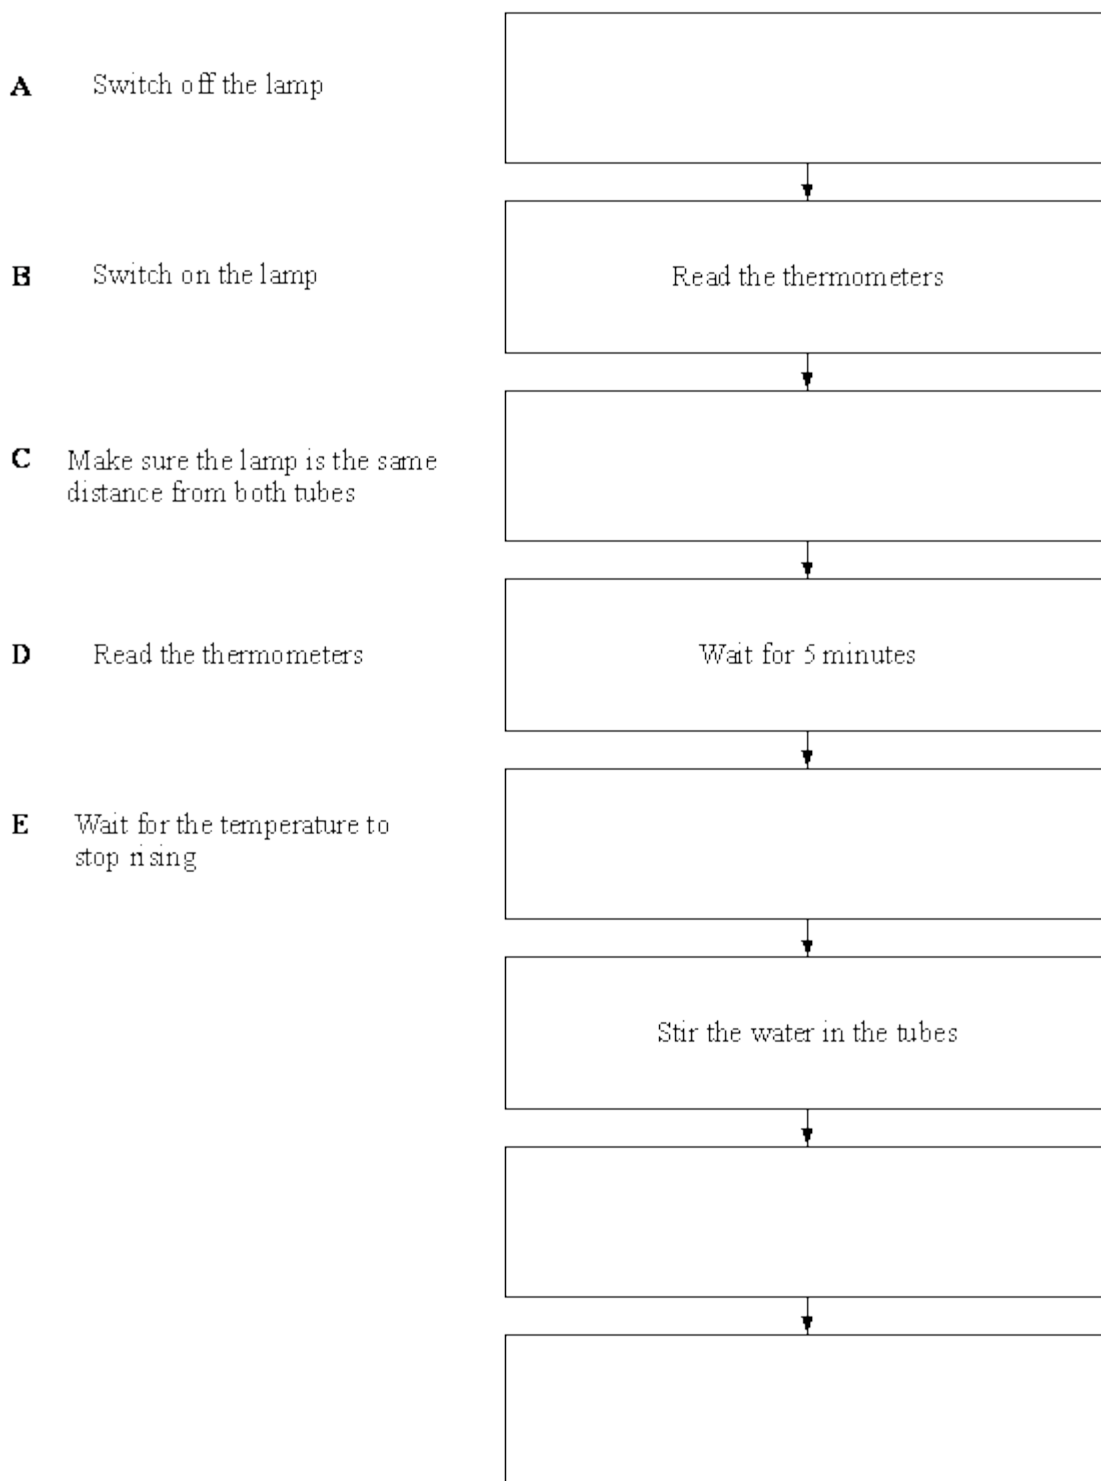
A Switch off the lamp

B Switch on the lamp

C Make sure the lamp is the same distance from both tubes

D Read the thermometers

E Wait for the temperature to stop rising

Read the thermometers

Wait for 5 minutes

Stir the water in the tubes